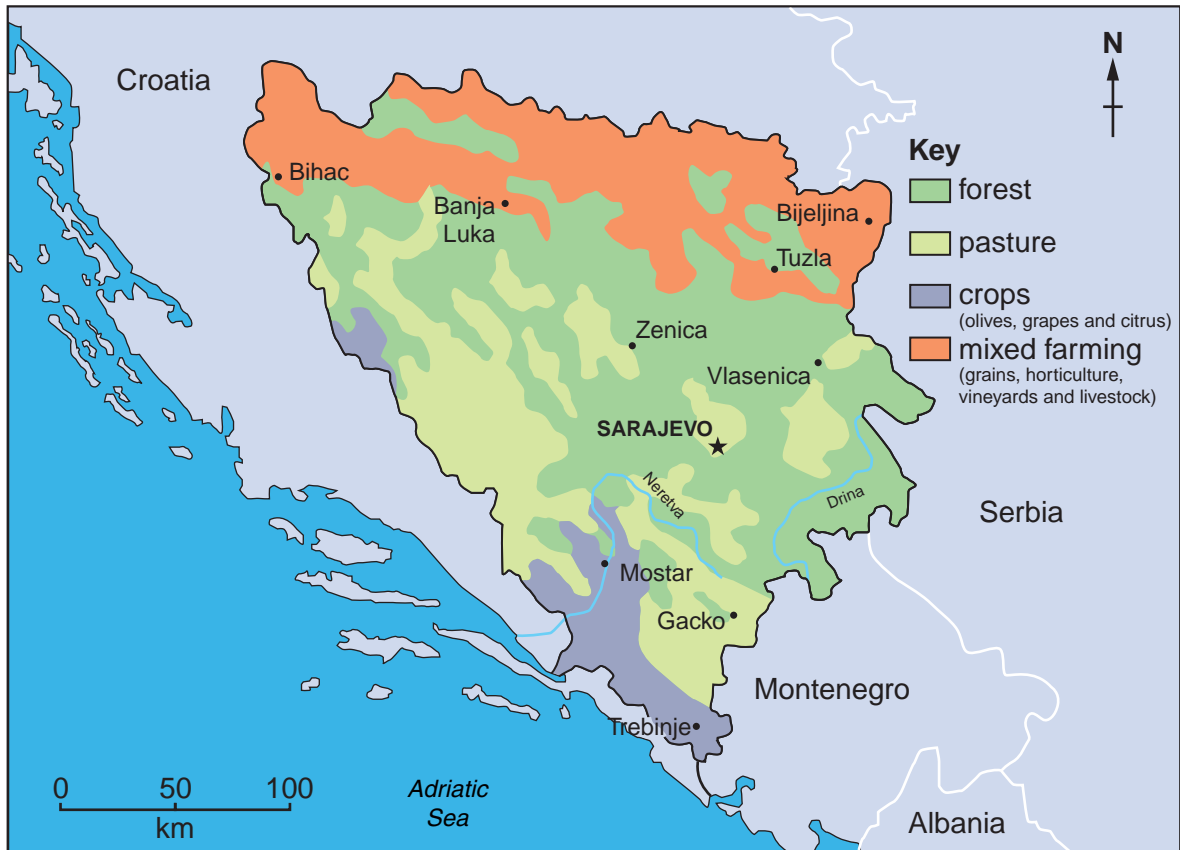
Croatia

N

Key
forest
pasture
crops
(olives, grapes and citrus)
mixed farming
(grains, horticulture, vineyards and livestock)

Bihac
Banja Luka
Bijeljina
Tuzla
Zenica
Vlasenica
SARAJEVO
Neretva
Drina
Serbia
Mostar
Gacko
Montenegro
Trebinje

0 50 100
km

Adriatic Sea

Albania